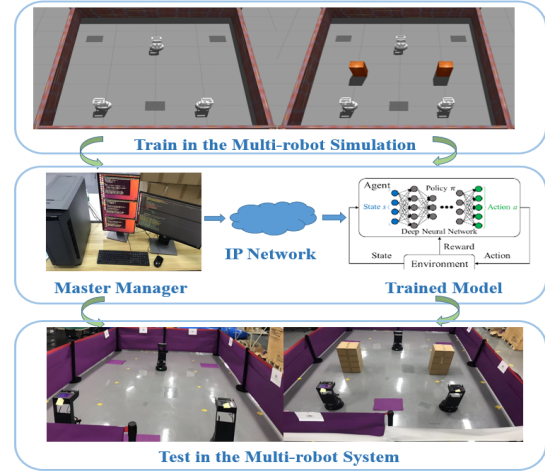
Train in the Multi-robot Simulation

IP Network

Agent

Policy $\pi$

State $s_t$

Action $a_t$

Deep Neural Network

Reward

State

Action

Environment

Master Manager

Trained Model

Test in the Multi-robot System